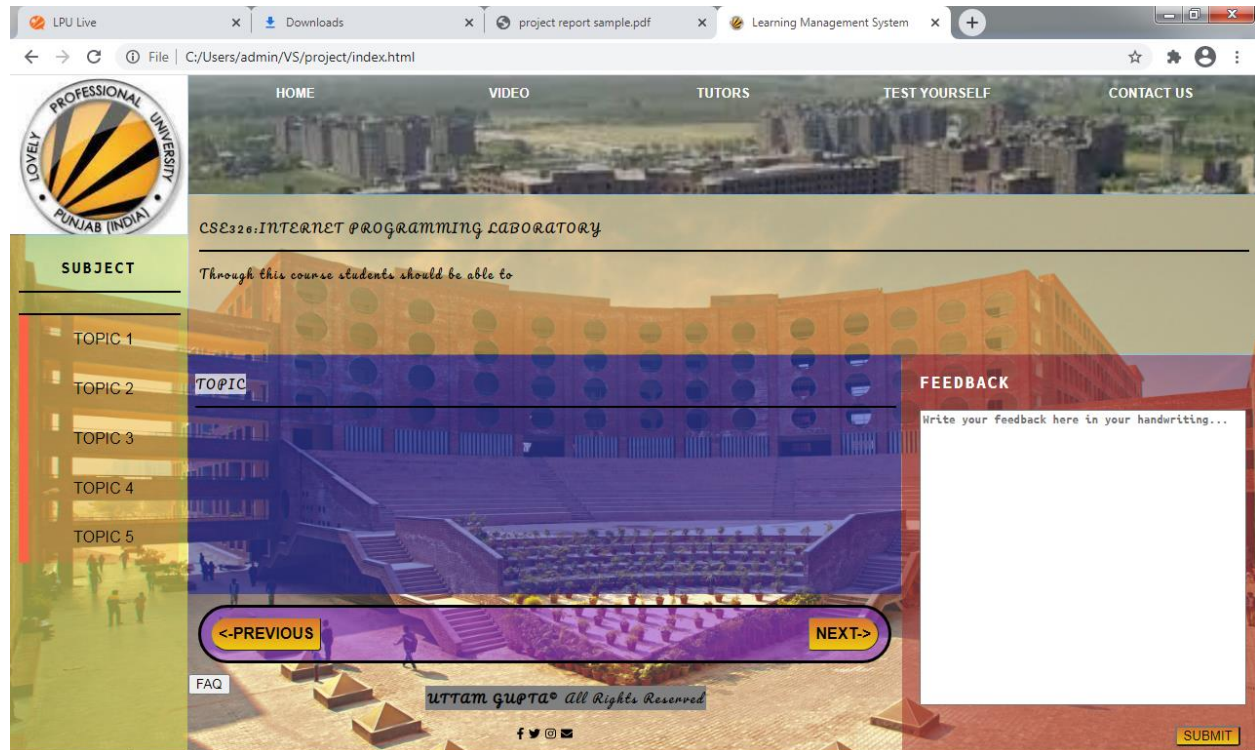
LPU Live
Downloads
project report sample.pdf
Learning Management System
File | C:/Users/admin/VS/project/index.html

LOVELY PROFESSIONAL UNIVERSITY PUNJAB (INDIA)

HOME
VIDEO
TUTORS
TEST YOURSELF
CONTACT US

CSE326:INTERNET PROGRAMMING LABORATORY

Through this course students should be able to

SUBJECT

TOPIC 1
TOPIC 2
TOPIC 3
TOPIC 4
TOPIC 5

TOPIC

FEEDBACK

Write your feedback here in your handwriting...

<-PREVIOUS
NEXT->

FAQ

UTTAM GUPTA© All Rights Reserved

SUBMIT